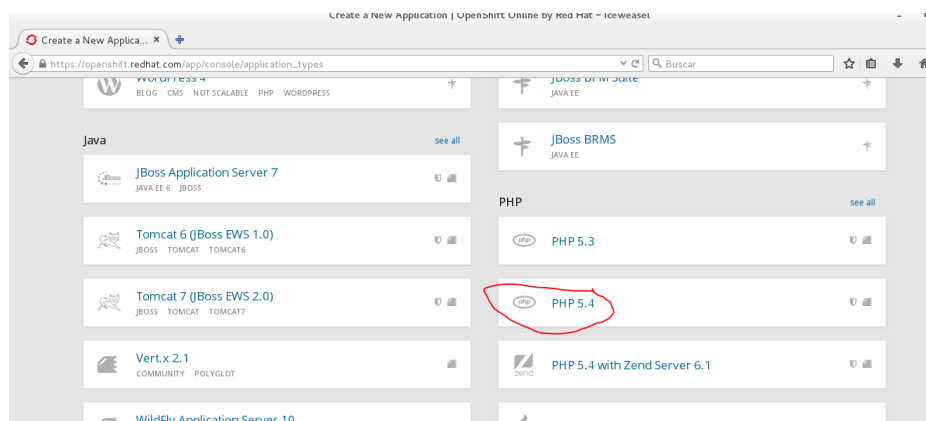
Create a New Application | OpenShift Online by Red Hat - Iceweasel

Create a New Applica... ×

https://openshift.redhat.com/app/console/application_types

Buscar

WordPress 4
BLOG CMS NOT SCALABLE PHP WORDPRESS

JBoss BPM Suite
JAVA EE

Java
see all

JBoss BRMS
JAVA EE

JBoss Application Server 7
JAVA EE 6 JBOSS

PHP
see all

Tomcat 6 (JBoss EWS 1.0)
JBOSS TOMCAT TOMCAT6

PHP 5.3

Tomcat 7 (JBoss EWS 2.0)
JBOSS TOMCAT TOMCAT7

PHP 5.4

Vert.x 2.1
COMMUNITY POLYGLOT

PHP 5.4 with Zend Server 6.1

WildFly Application Server 10